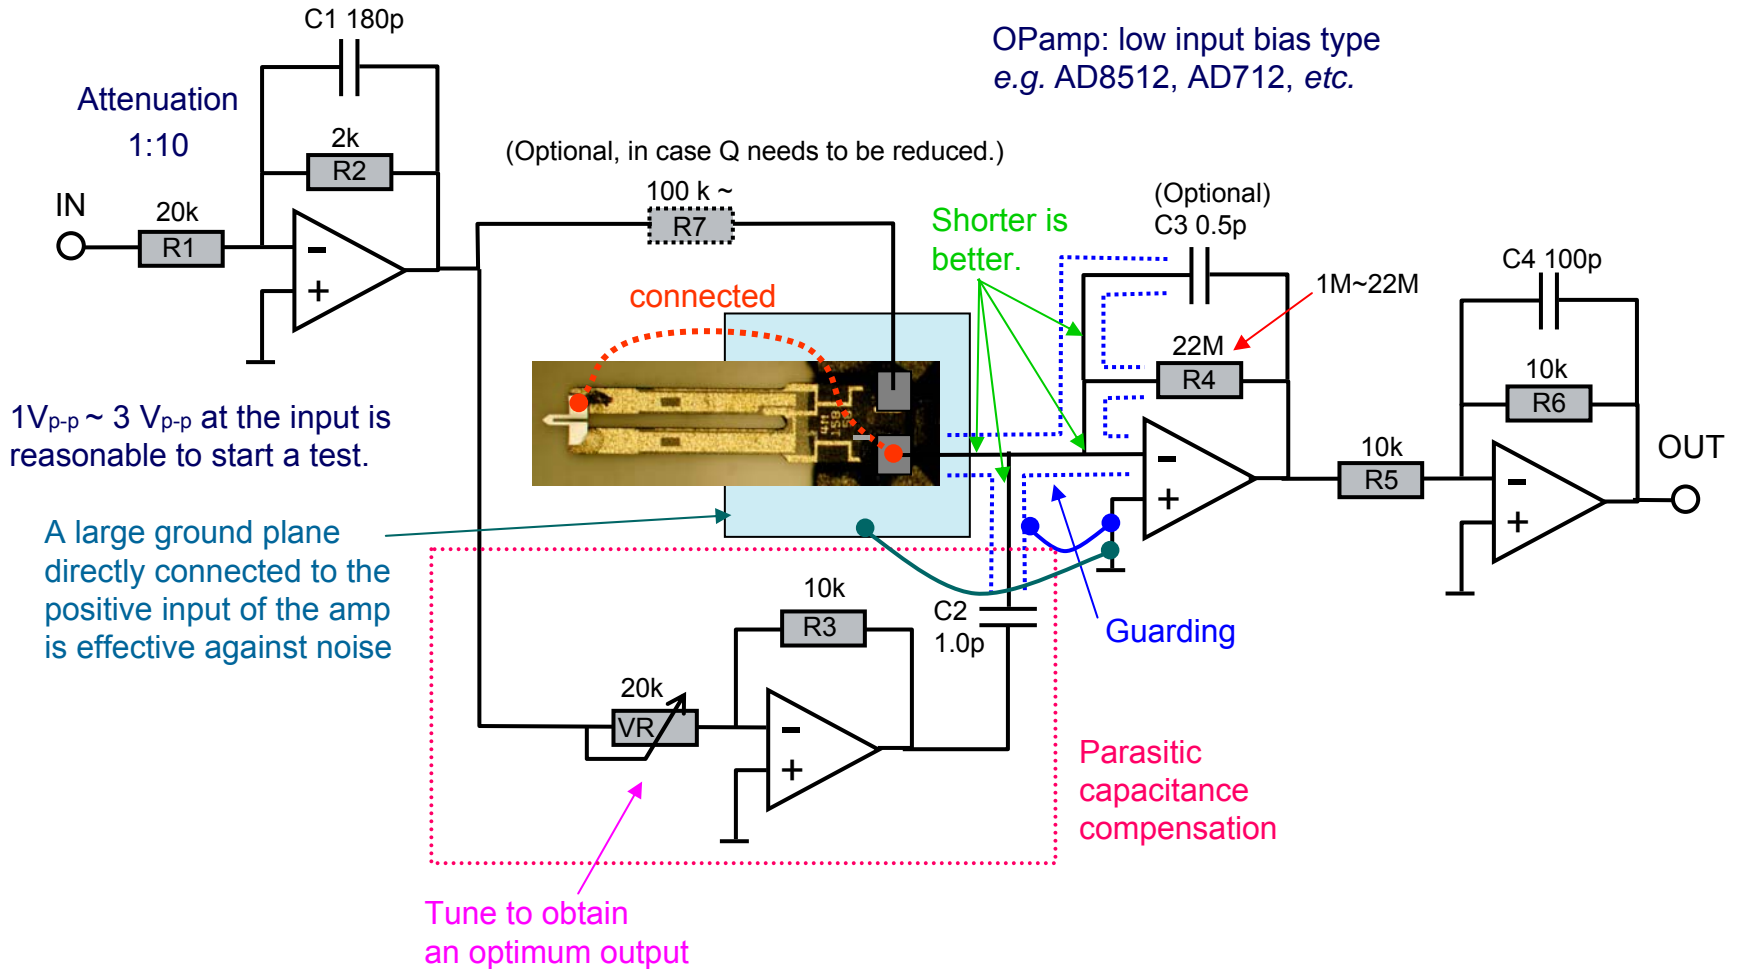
C1 180p

OPamp: low input bias type
e.g. AD8512, AD712, etc.

Attenuation
1:10

2k
R2

(Optional, in case Q needs to be reduced.)

IN
20k
R1

100 k ~
R7

Shorter is better.

(Optional)
C3 0.5p

1M~22M

C4 100p

connected

22M
R4

10k
R6

$1V_{p-p}$ ~ 3 $V_{p-p}$ at the input is reasonable to start a test.

10k
R5

OUT

A large ground plane directly connected to the positive input of the amp is effective against noise

10k
R3

C2
1.0p

Guarding

20k
VR

Parasitic capacitance compensation

Tune to obtain an optimum output